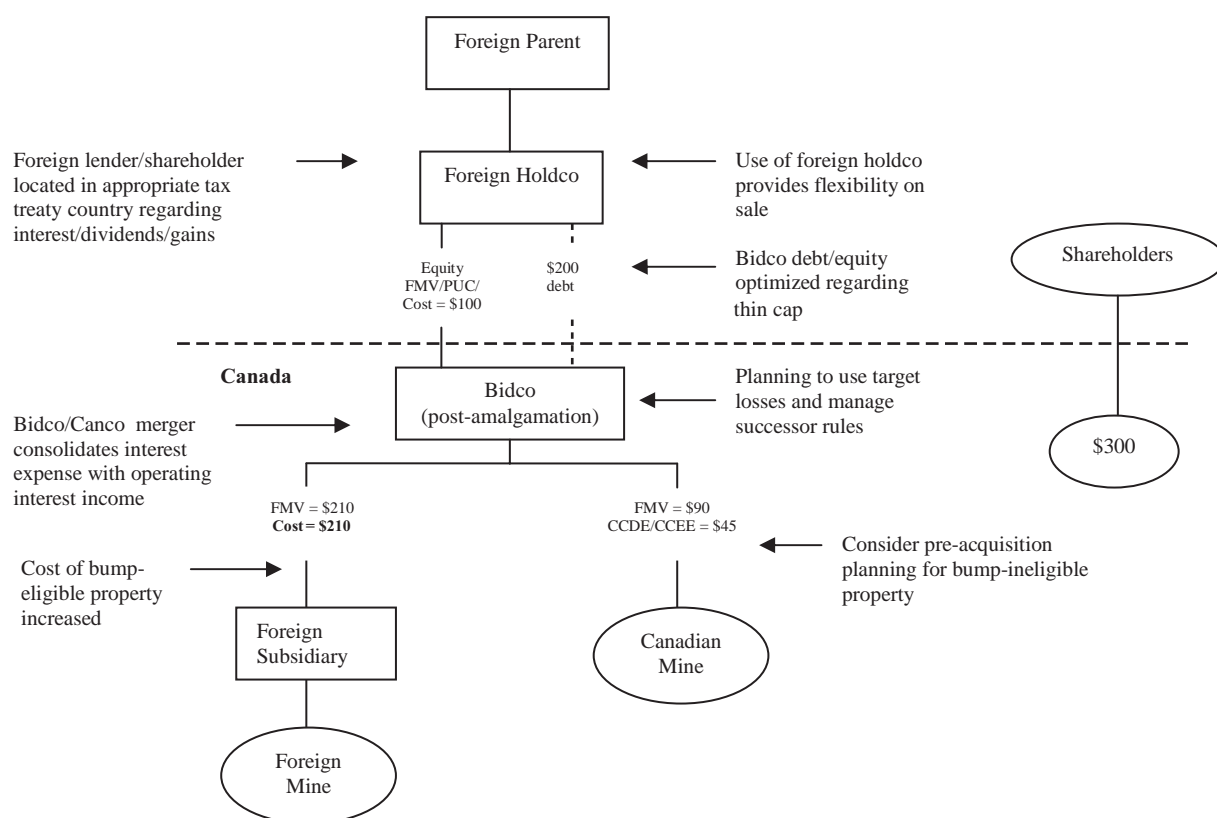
Foreign Parent

Foreign lender/shareholder located in appropriate tax treaty country regarding interest/dividends/gains

Foreign Holdco

Use of foreign holdco provides flexibility on sale

Equity FMV/PUC/ Cost = \$100

\$200 debt

Bidco debt/equity optimized regarding thin cap

Shareholders

Canada

Bidco (post-amalgamation)

Planning to use target losses and manage successor rules

Bidco/Canco merger consolidates interest expense with operating interest income

\$300

FMV = \$210
**Cost = \$210**

FMV = \$90
CCDE/CCEE = \$45

Consider pre-acquisition planning for bump-ineligible property

Cost of bump-eligible property increased

Foreign Subsidiary

Canadian Mine

Foreign Mine